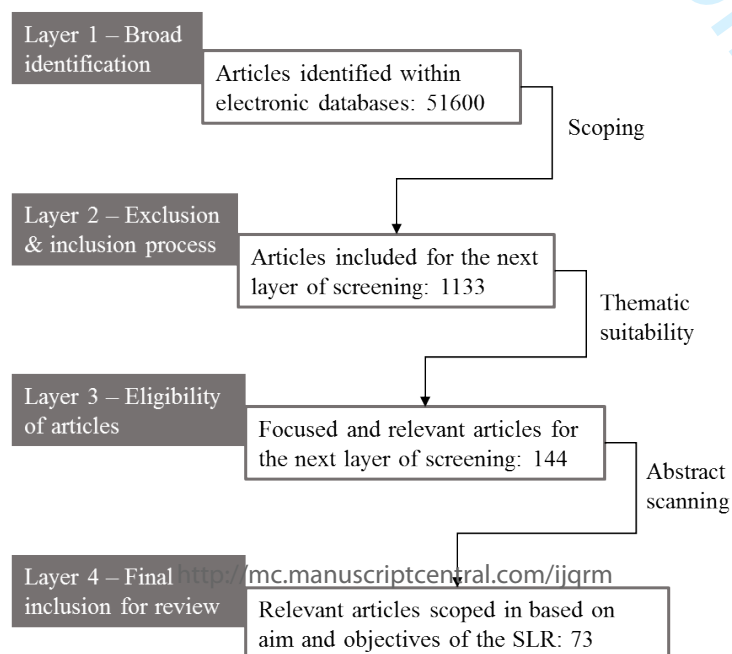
Layer 1 – Broad identification

Articles identified within electronic databases: 51600

Scoping

Layer 2 – Exclusion & inclusion process

Articles included for the next layer of screening: 1133

Thematic suitability

Layer 3 – Eligibility of articles

Focused and relevant articles for the next layer of screening: 144

Abstract scanning

Layer 4 – Final inclusion for review

http://mc.manuscriptcentral.com/ijqrm

Relevant articles scoped in based on aim and objectives of the SLR: 73